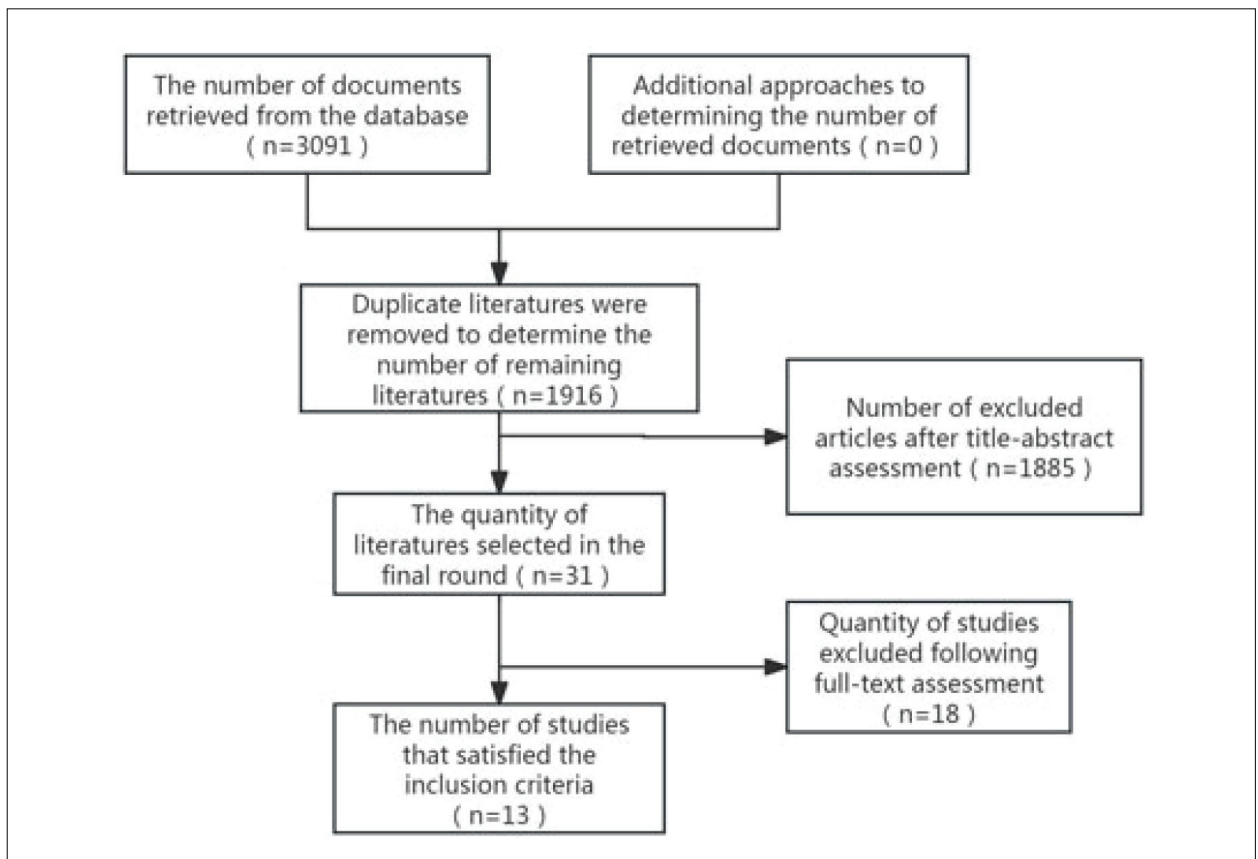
The number of documents retrieved from the database ( n=3091 )

Additional approaches to determining the number of retrieved documents ( n=0 )

Duplicate literatures were removed to determine the number of remaining literatures ( n=1916 )

Number of excluded articles after title-abstract assessment ( n=1885 )

The quantity of literatures selected in the final round ( n=31 )

Quantity of studies excluded following full-text assessment ( n=18 )

The number of studies that satisfied the inclusion criteria ( n=13 )